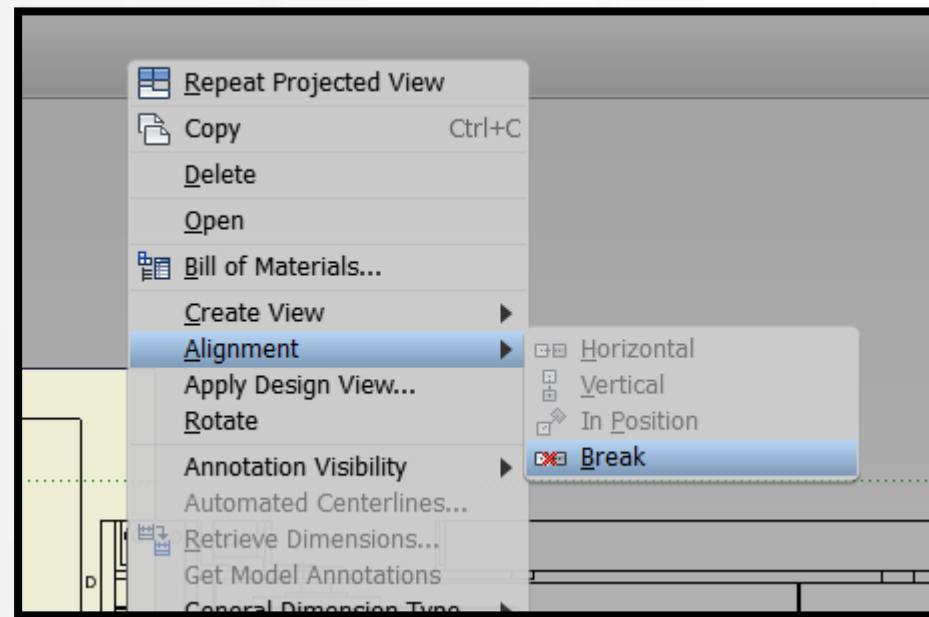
Repeat Projected View
Copy Ctrl+C
Delete
Open
Bill of Materials...
Create View
Alignment
Apply Design View...
Rotate
Annotation Visibility
Automated Centerlines...
Retrieve Dimensions...
Get Model Annotations
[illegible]

Horizontal
Vertical
In Position
Break

D